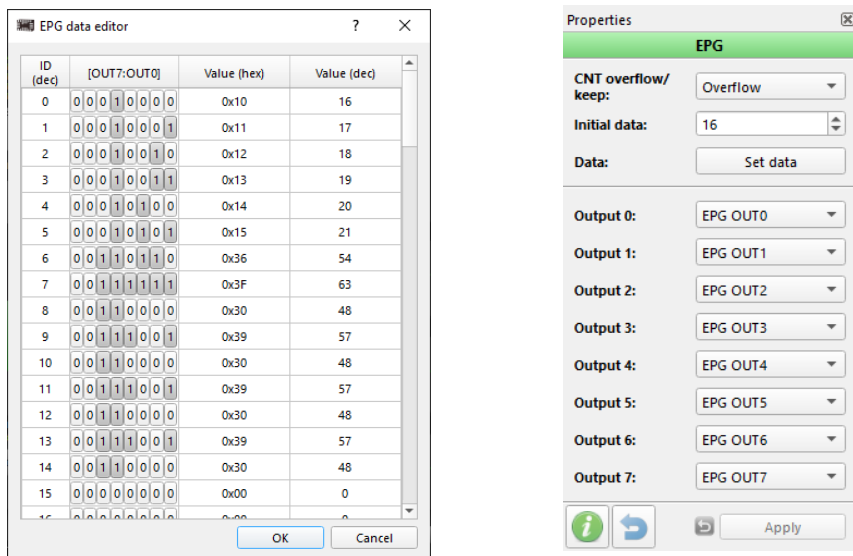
EPG data editor ? ✕

| ID (dec) | [OUT7:OUT0] | Value (hex) | Value (dec) |
|---|---|---|---|
| 0 | 0 0 0 1 0 0 0 0 | 0x10 | 16 |
| 1 | 0 0 0 1 0 0 0 1 | 0x11 | 17 |
| 2 | 0 0 0 1 0 0 1 0 | 0x12 | 18 |
| 3 | 0 0 0 1 0 0 1 1 | 0x13 | 19 |
| 4 | 0 0 0 1 0 1 0 0 | 0x14 | 20 |
| 5 | 0 0 0 1 0 1 0 1 | 0x15 | 21 |
| 6 | 0 0 1 1 0 1 1 0 | 0x36 | 54 |
| 7 | 0 0 1 1 1 1 1 1 | 0x3F | 63 |
| 8 | 0 0 1 1 0 0 0 0 | 0x30 | 48 |
| 9 | 0 0 1 1 1 0 0 1 | 0x39 | 57 |
| 10 | 0 0 1 1 0 0 0 0 | 0x30 | 48 |
| 11 | 0 0 1 1 1 0 0 1 | 0x39 | 57 |
| 12 | 0 0 1 1 0 0 0 0 | 0x30 | 48 |
| 13 | 0 0 1 1 1 0 0 1 | 0x39 | 57 |
| 14 | 0 0 1 1 0 0 0 0 | 0x30 | 48 |
| 15 | 0 0 0 0 0 0 0 0 | 0x00 | 0 |
| 16 | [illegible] | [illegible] | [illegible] |

OK Cancel

Properties
EPG
CNT overflow/ keep: Overflow
Initial data: 16
Data: Set data
Output 0: EPG OUT0
Output 1: EPG OUT1
Output 2: EPG OUT2
Output 3: EPG OUT3
Output 4: EPG OUT4
Output 5: EPG OUT5
Output 6: EPG OUT6
Output 7: EPG OUT7
Apply